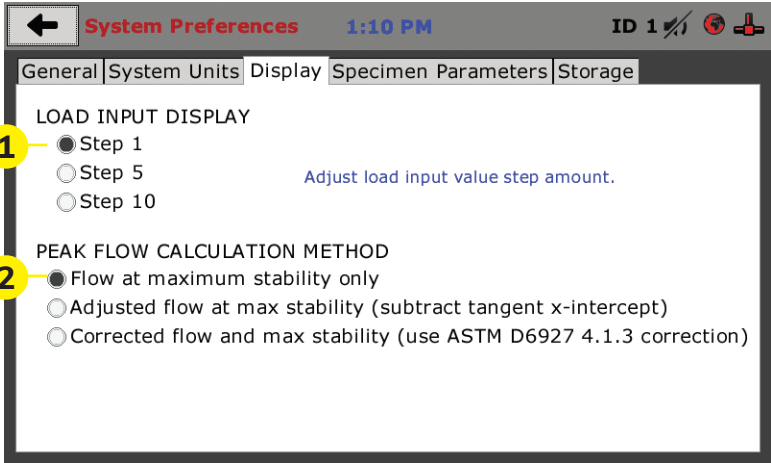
System Preferences 1:10 PM ID 1

General | System Units | Display | Specimen Parameters | Storage

LOAD INPUT DISPLAY

1 Step 1

Step 5

Step 10

Adjust load input value step amount.

PEAK FLOW CALCULATION METHOD

2 Flow at maximum stability only

Adjusted flow at max stability (subtract tangent x-intercept)

Corrected flow and max stability (use ASTM D6927 4.1.3 correction)